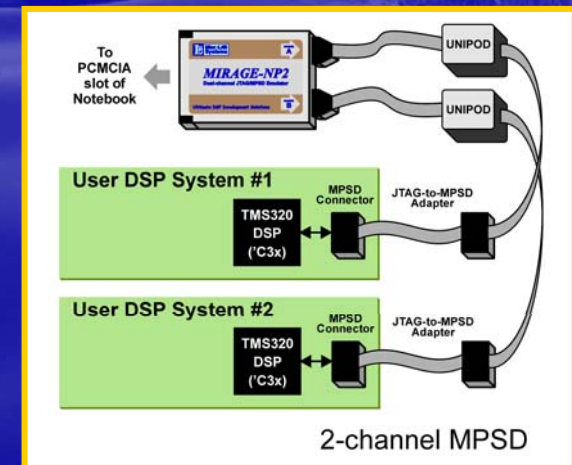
To PCMCIA slot of Notebook

MIRAGE-NP2

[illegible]

UNIPOD

UNIPOD

User DSP System #1

MPSD Connector

JTAG-to-MPSD Adapter

TMS320 DSP ('C3x)

User DSP System #2

MPSD Connector

JTAG-to-MPSD Adapter

TMS320 DSP ('C3x)

2-channel MPSD